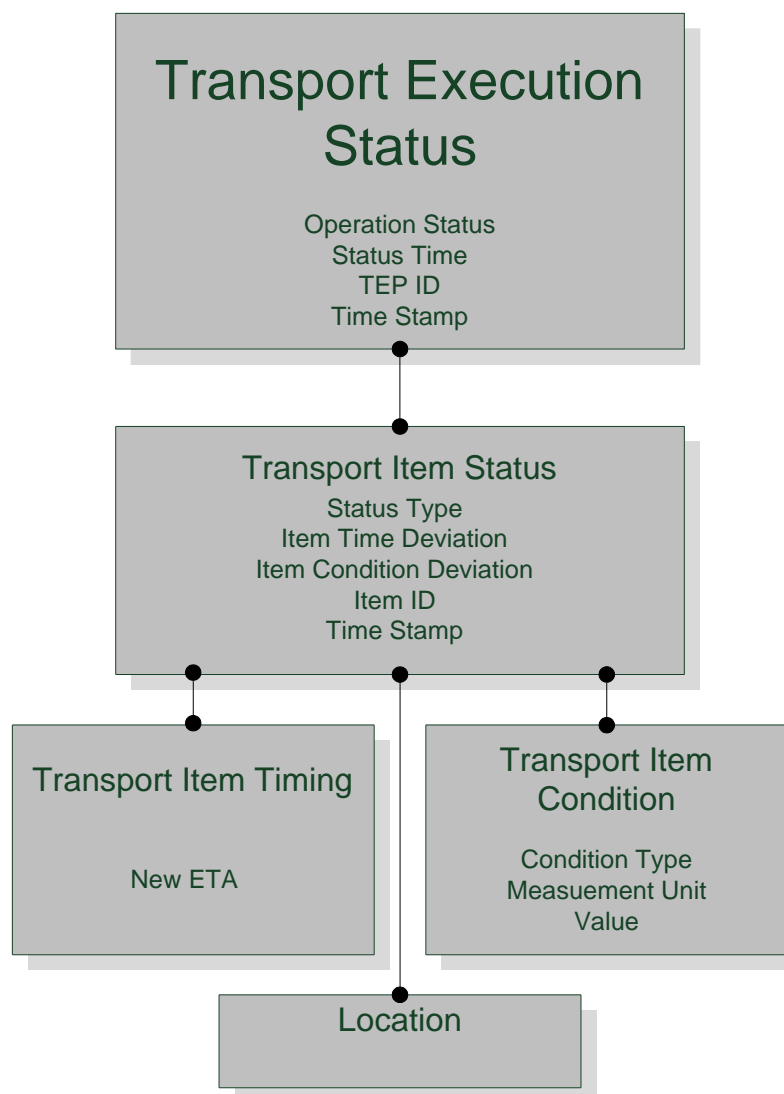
Transport Execution Status

Operation Status
Status Time
TEP ID
Time Stamp

Transport Item Status
Status Type
Item Time Deviation
Item Condition Deviation
Item ID
Time Stamp

Transport Item Timing

New ETA

Transport Item Condition

Condition Type
Measuement Unit
Value

Location